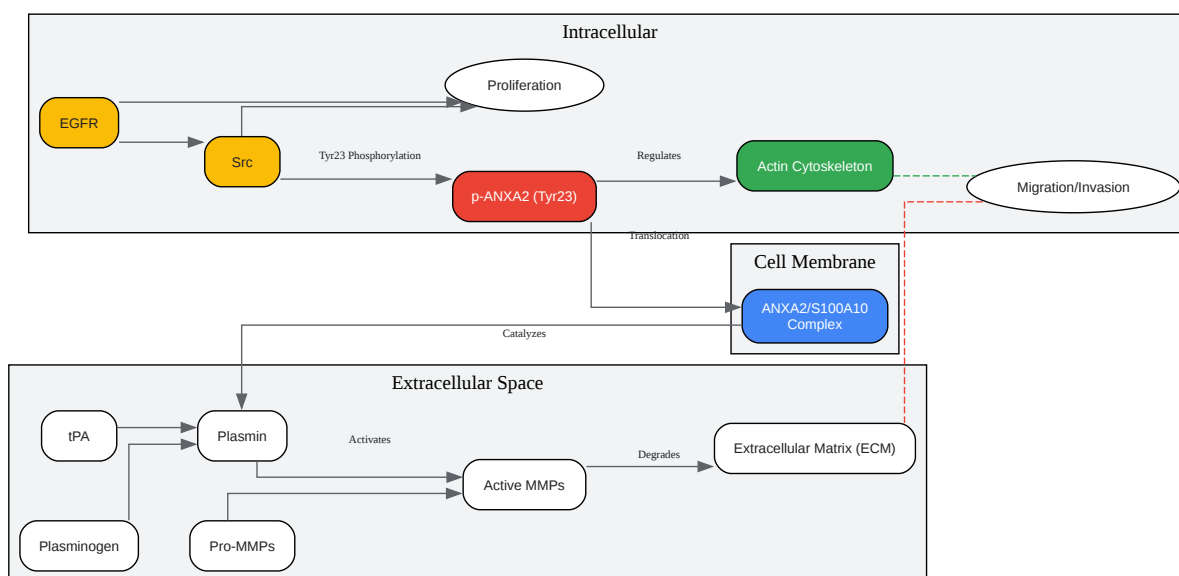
Intracellular

Proliferation

EGFR

Src

Tyr23 Phosphorylation

p-ANXA2 (Tyr23)

Regulates

Actin Cytoskeleton

Migration/Invasion

Translocation

Cell Membrane

ANXA2/S100A10 Complex

Catalyzes

Extracellular Space

tPA

Plasmin

Activates

Degrades

Extracellular Matrix (ECM)

Active MMPs

Plasminogen

Pro-MMPs